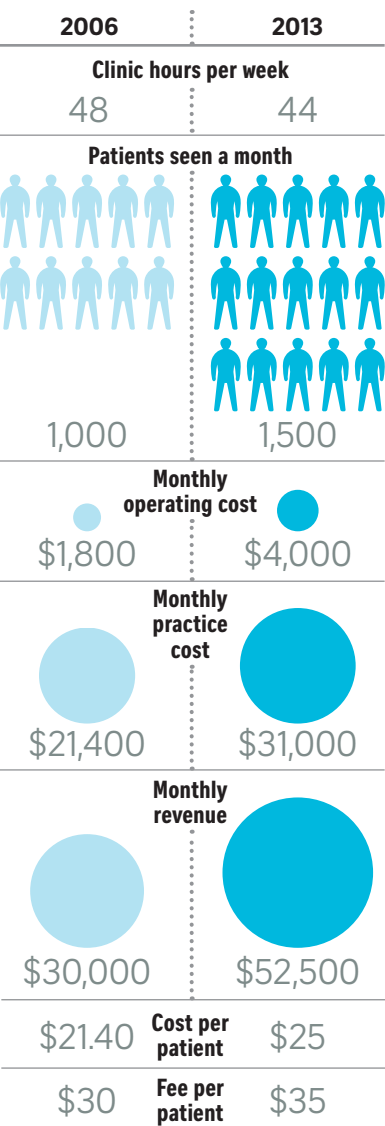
| 2006 | 2013 |
|---|---|

Clinic hours per week

48 | 44

Patients seen a month

1,000 | 1,500

Monthly operating cost

$1,800 | $4,000

Monthly practice cost

$21,400 | $31,000

Monthly revenue

$30,000 | $52,500

$21.40 | Cost per patient | $25

$30 | Fee per patient | $35